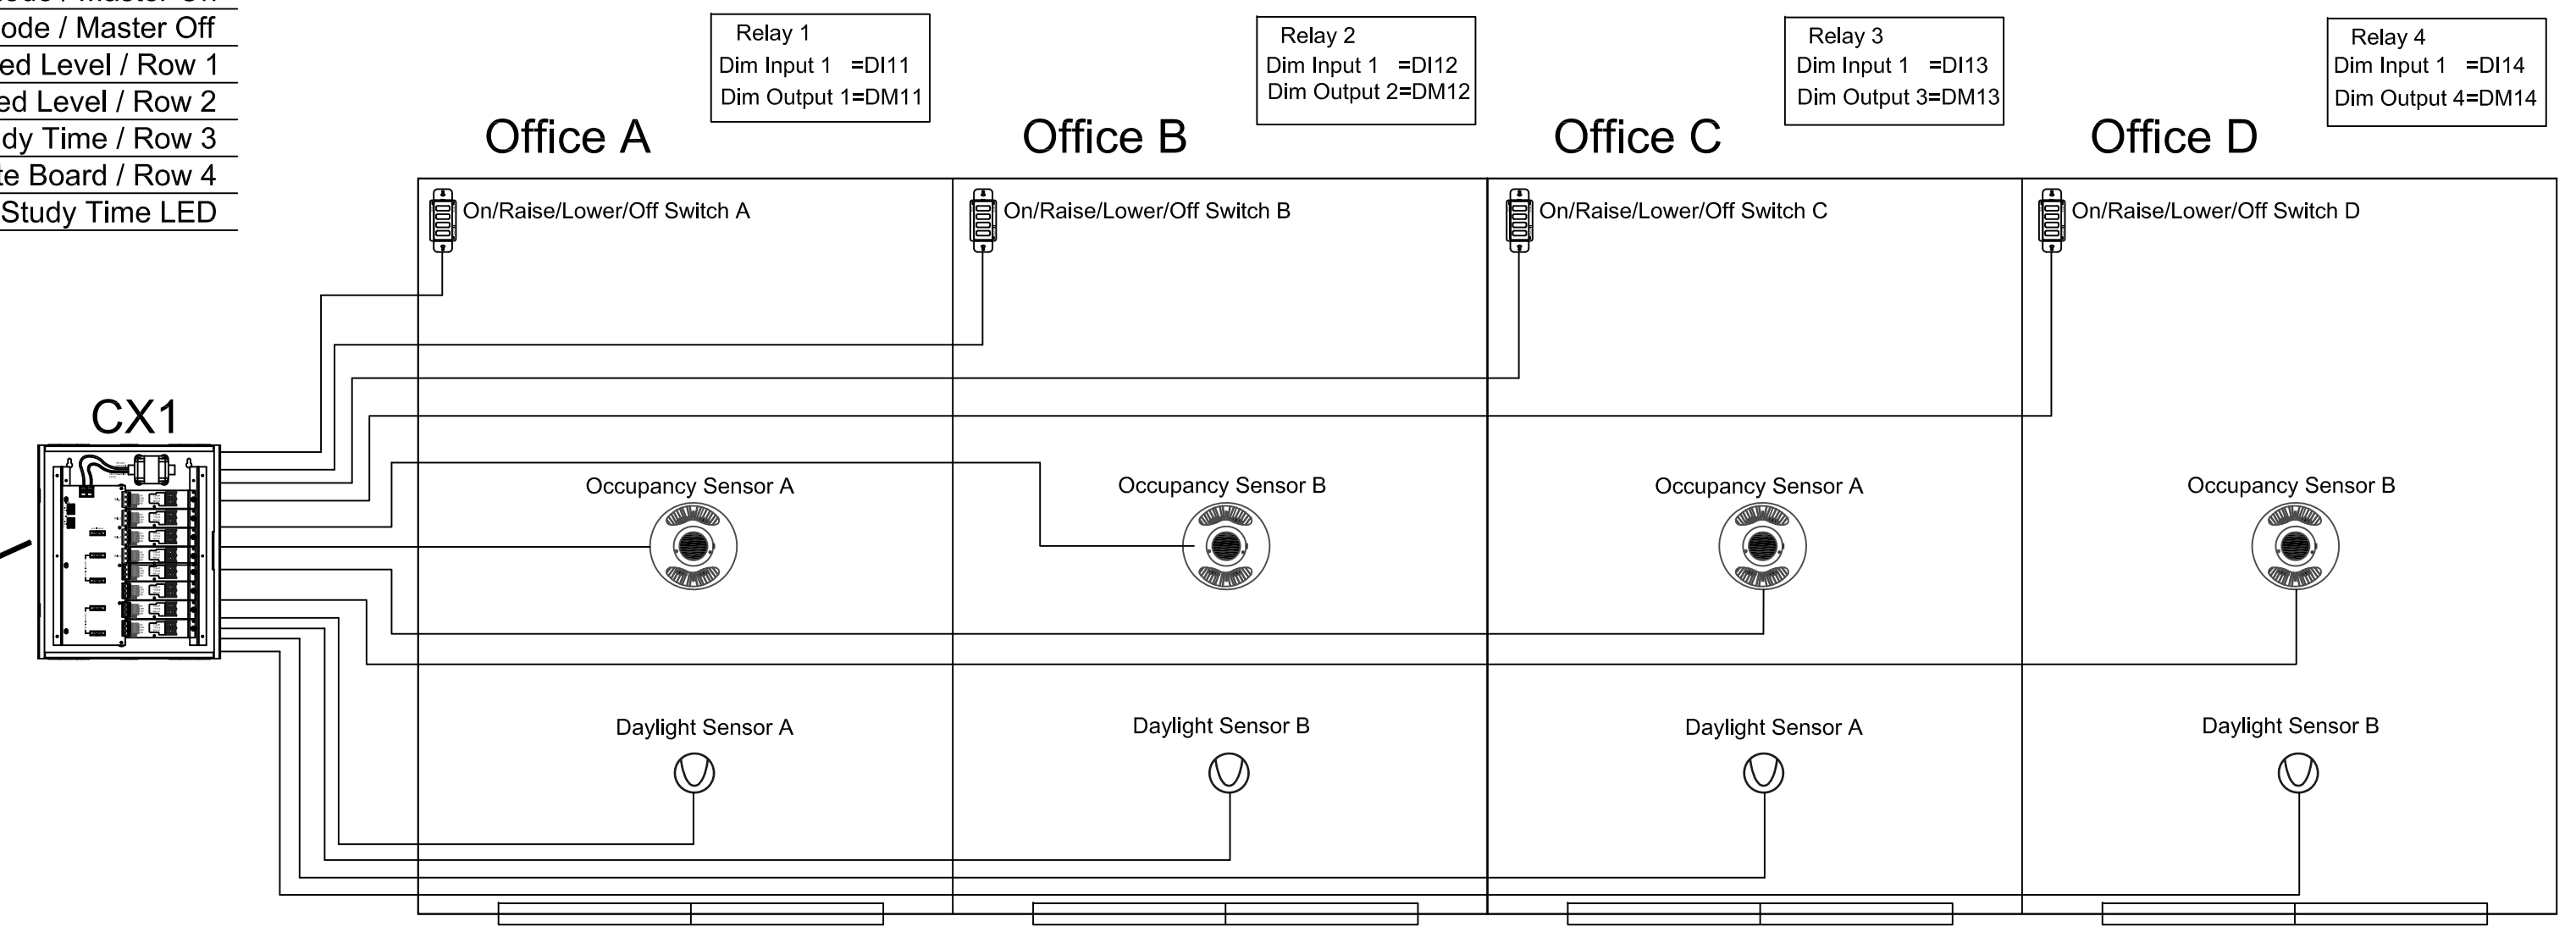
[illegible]ode / Master Off
ode / Master Off
ed Level / Row 1
ed Level / Row 2
dy Time / Row 3
te Board / Row 4
Study Time LED

Relay 1
Dim Input 1 =DI11
Dim Output 1=DM11

Relay 2
Dim Input 1 =DI12
Dim Output 2=DM12

Relay 3
Dim Input 1 =DI13
Dim Output 3=DM13

Relay 4
Dim Input 1 =DI14
Dim Output 4=DM14

Office A

Office B

Office C

Office D

CX1

On/Raise/Lower/Off Switch A

On/Raise/Lower/Off Switch B

On/Raise/Lower/Off Switch C

On/Raise/Lower/Off Switch D

Occupancy Sensor A

Occupancy Sensor B

Occupancy Sensor A

Occupancy Sensor B

Daylight Sensor A

Daylight Sensor B

Daylight Sensor A

Daylight Sensor B